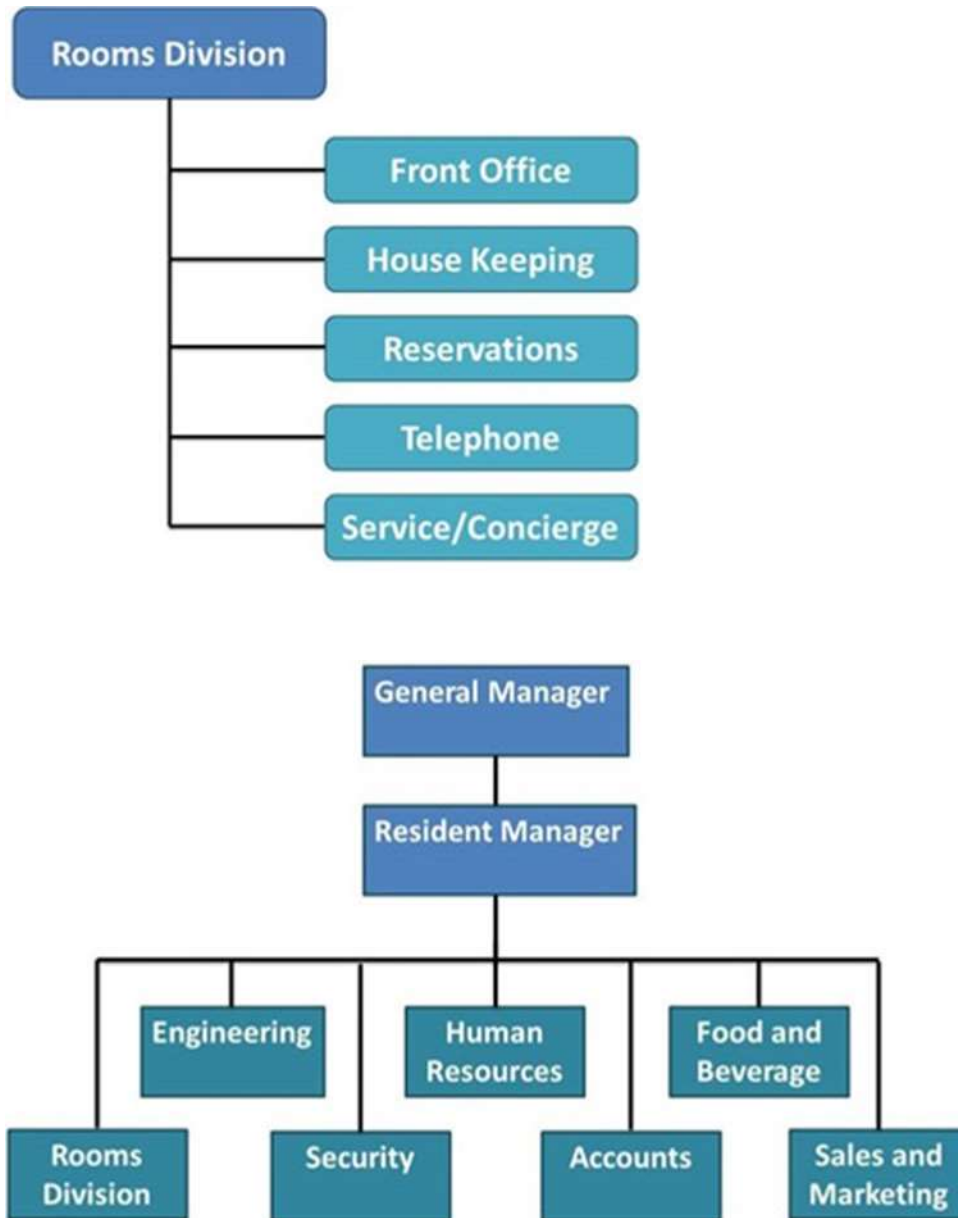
Rooms Division

Front Office

House Keeping

Reservations

Telephone

Service/Concierge

General Manager

Resident Manager

Engineering

Human Resources

Food and Beverage

Rooms Division

Security

Accounts

Sales and Marketing